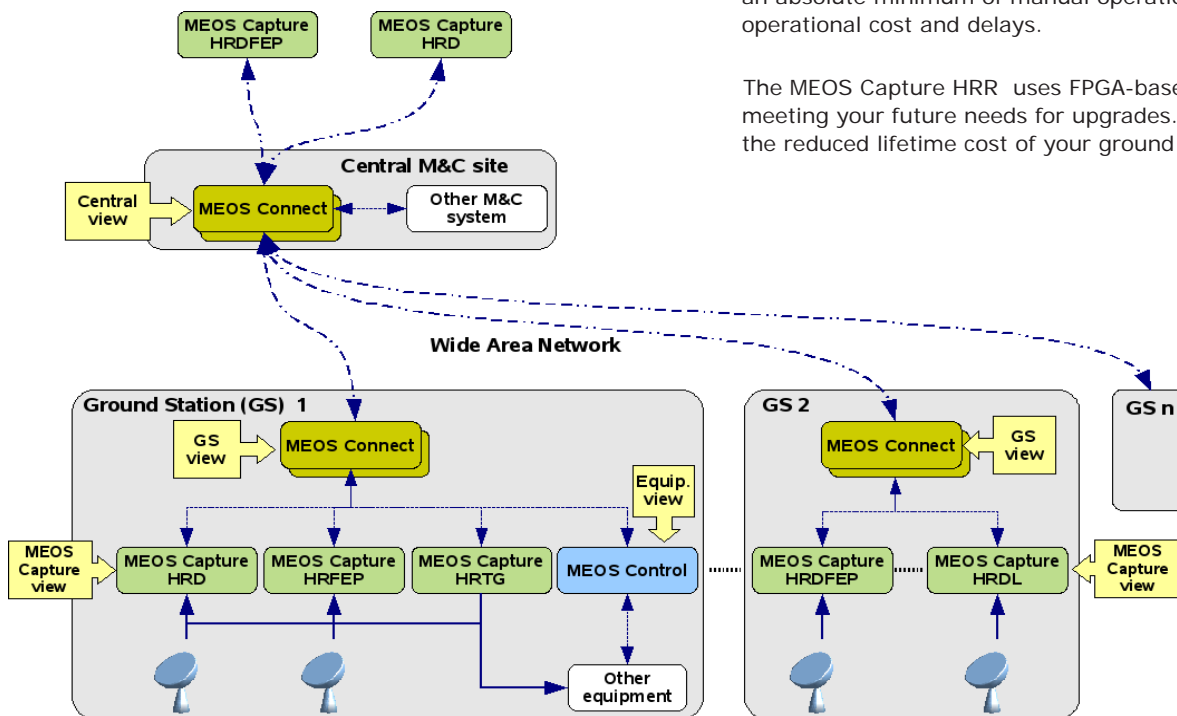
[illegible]
operational cost and delays.

The MEOS Capture HRR uses FPGA-base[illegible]
meeting your future needs for upgrades.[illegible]
the reduced lifetime cost of your ground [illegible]

MEOS Capture HRDFEP

MEOS Capture HRD

Central M&C site

Central view

MEOS Connect

Other M&C system

Wide Area Network

Ground Station (GS) 1

GS view

MEOS Connect

Equip. view

MEOS Capture view

MEOS Capture HRD

MEOS Capture HRFEP

MEOS Capture HRTG

MEOS Control

Other equipment

GS 2

MEOS Connect

GS view

MEOS Capture HRDFEP

MEOS Capture HRDL

MEOS Capture view

GS n